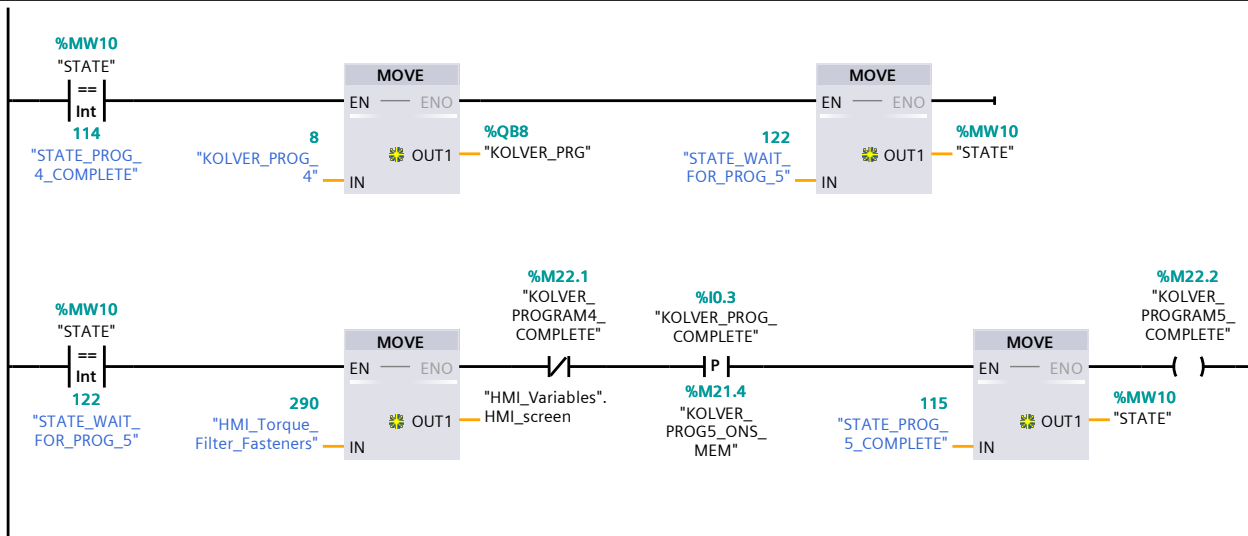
%MW10
"STATE"
==
Int
114
"STATE_PROG_4_COMPLETE"

MOVE
EN
ENO
8
"KOLVER_PROG_4"
IN
OUT1
%QB8
"KOLVER_PRG"

MOVE
EN
ENO
122
"STATE_WAIT_FOR_PROG_5"
IN
OUT1
%MW10
"STATE"

%MW10
"STATE"
==
Int
122
"STATE_WAIT_FOR_PROG_5"

MOVE
EN
ENO
290
"HMI_Torque_Filter_Fasteners"
IN
OUT1
"HMI_Variables".HMI_screen

%M22.1
"KOLVER_PROGRAM4_COMPLETE"

%I0.3
"KOLVER_PROG_COMPLETE"
P
%M21.4
"KOLVER_PROG5_ONS_MEM"

MOVE
EN
ENO
115
"STATE_PROG_5_COMPLETE"
IN
OUT1
%MW10
"STATE"

%M22.2
"KOLVER_PROGRAM5_COMPLETE"
( )